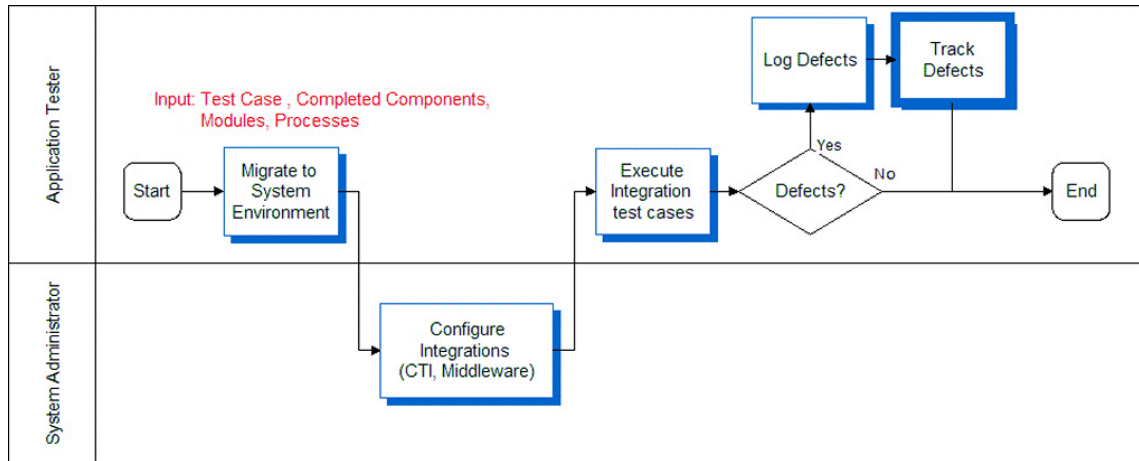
Application Tester

Input: Test Case , Completed Components, Modules, Processes

Start

Migrate to System Environment

Execute Integration test cases

Defects?

Yes

No

Log Defects

Track Defects

End

System Administrator

Configure Integrations (CTI, Middleware)